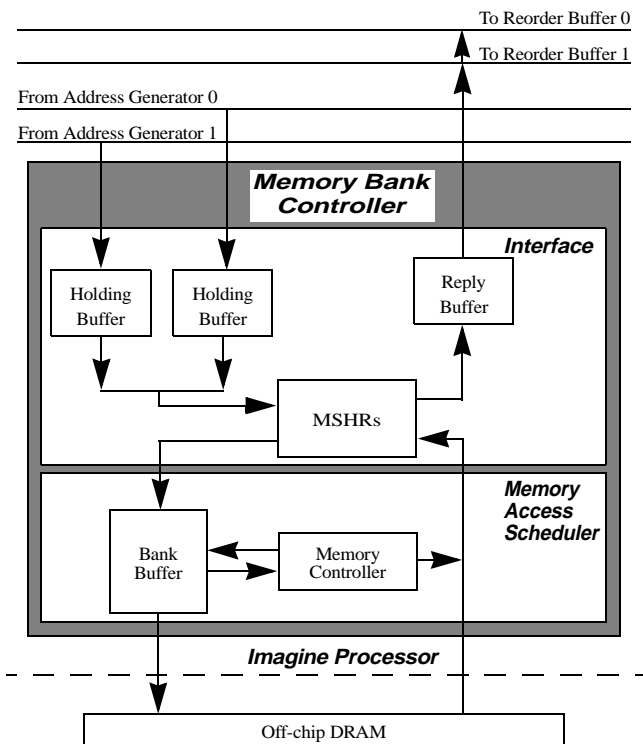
To Reorder Buffer 0

To Reorder Buffer 1

From Address Generator 0

From Address Generator 1

Memory Bank Controller

Interface

Holding Buffer

Holding Buffer

Reply Buffer

MSHRs

Memory Access Scheduler

Bank Buffer

Memory Controller

Imagine Processor

Off-chip DRAM